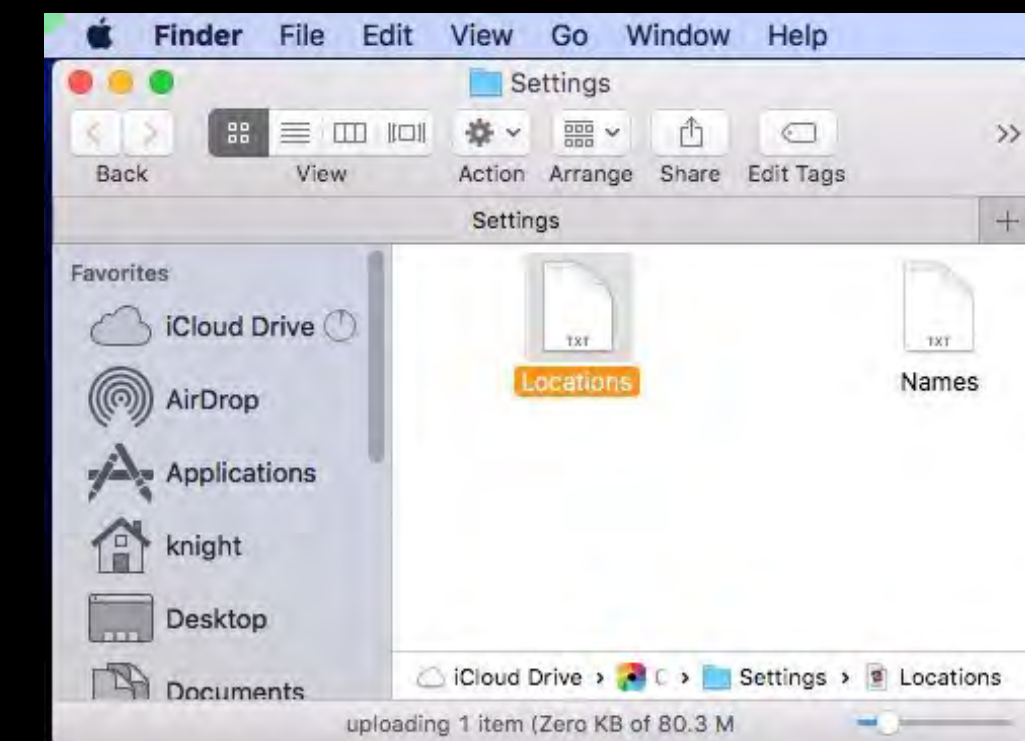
Finder File Edit View Go Window Help

Settings

Back View Action Arrange Share Edit Tags

>>

Settings

+

Favorites

iCloud Drive

AirDrop

Applications

knight

Desktop

Documents

TXT

Locations

TXT

Names

iCloud Drive › C › Settings › Locations

uploading 1 item (Zero KB of 80.3 M